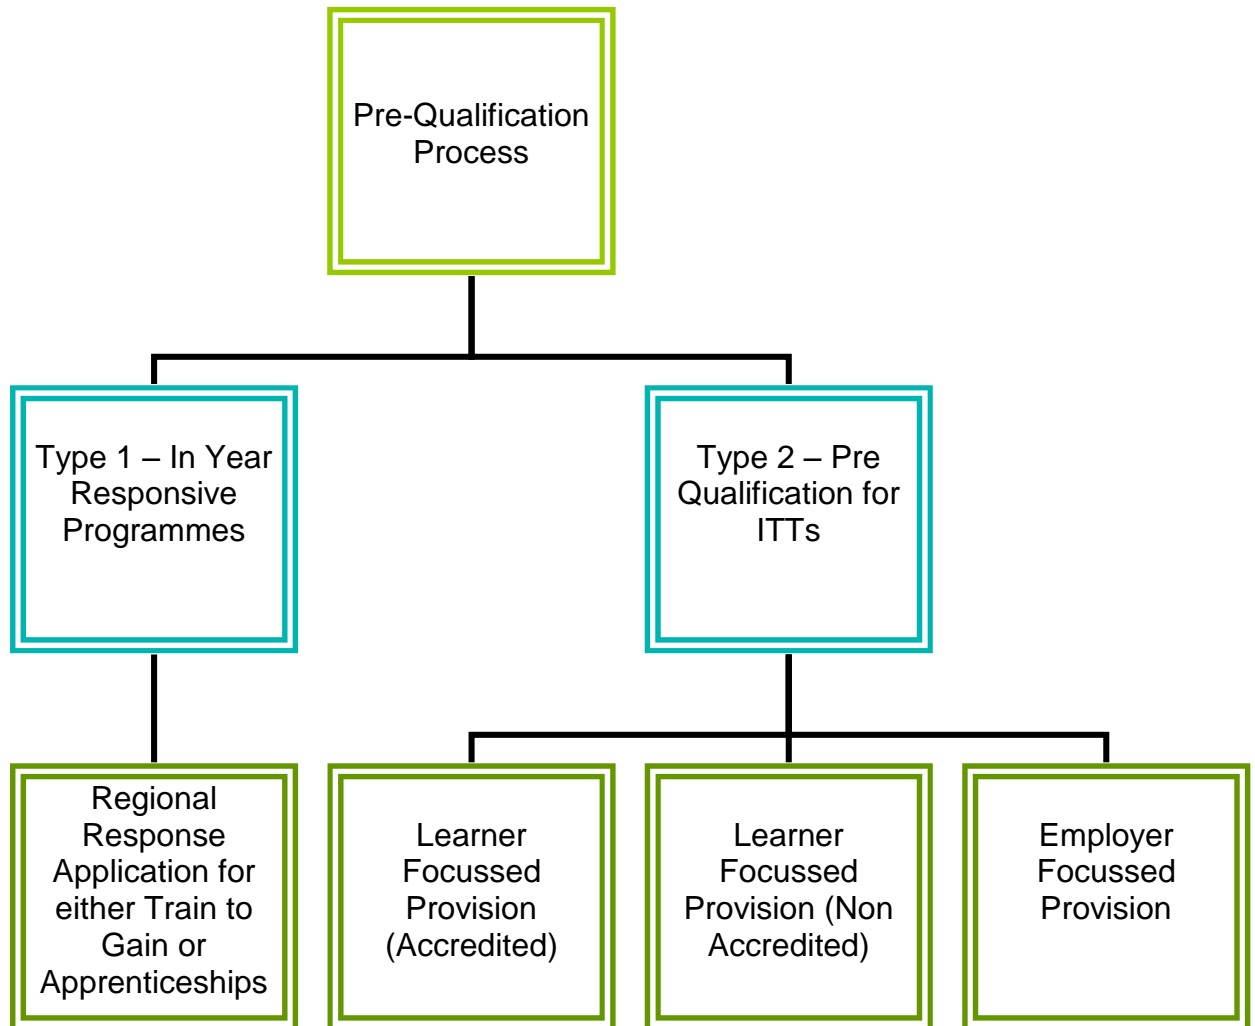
Pre-Qualification Process

Type 1 – In Year Responsive Programmes

Type 2 – Pre Qualification for ITTs

Regional Response Application for either Train to Gain or Apprenticeships

Learner Focussed Provision (Accredited)

Learner Focussed Provision (Non Accredited)

Employer Focussed Provision